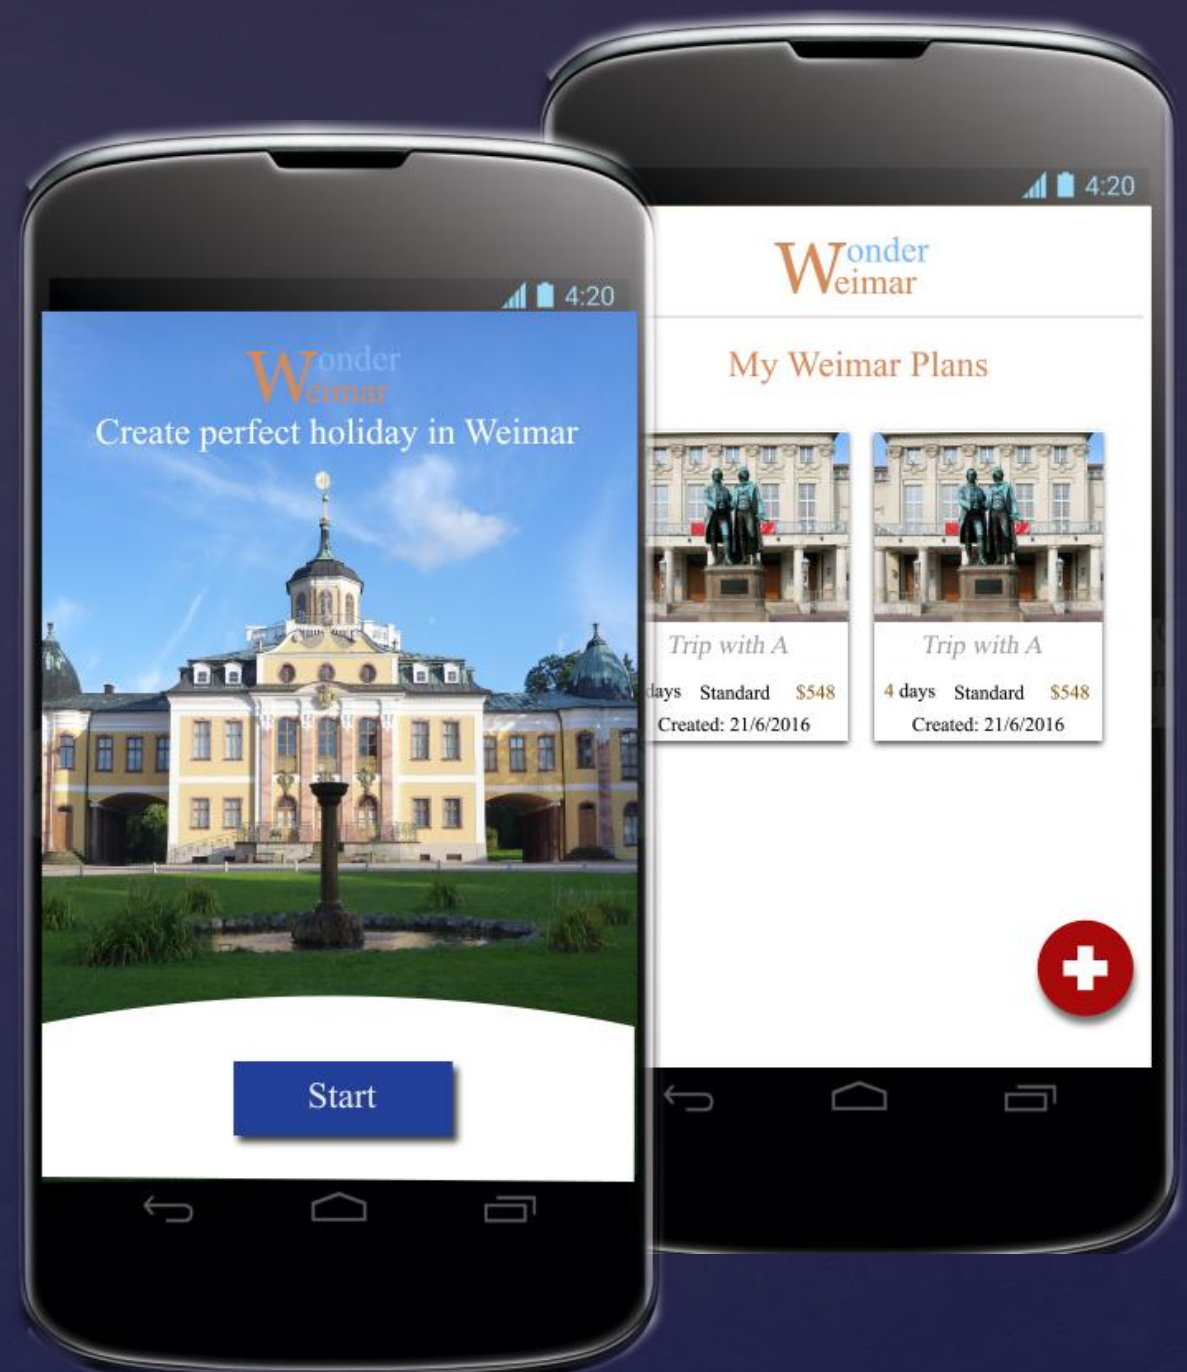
4:20

Wonder Weimar

Create perfect holiday in Weimar

Start

4:20

Wonder Weimar

My Weimar Plans

Trip with A

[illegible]days Standard $548

Created: 21/6/2016

Trip with A

4 days Standard $548

Created: 21/6/2016